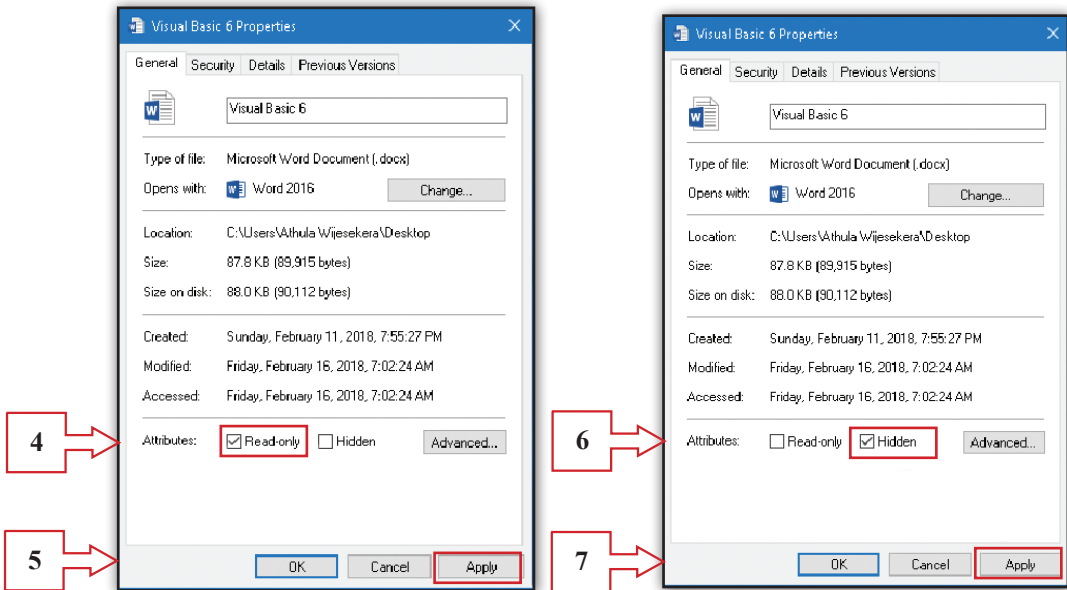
Visual Basic 6 Properties

General | Security | Details | Previous Versions

Visual Basic 6

Type of file: Microsoft Word Document (.docx)

Opens with: Word 2016 Change...

Location: C:\Users\Athula Wijesekera\Desktop

Size: 87.8 KB (89,915 bytes)

Size on disk: 88.0 KB (90,112 bytes)

Created: Sunday, February 11, 2018, 7:55:27 PM

Modified: Friday, February 16, 2018, 7:02:24 AM

Accessed: Friday, February 16, 2018, 7:02:24 AM

4

Attributes: ☑ Read-only ☐ Hidden Advanced...

5

OK Cancel Apply

Visual Basic 6 Properties

General | Security | Details | Previous Versions

Visual Basic 6

Type of file: Microsoft Word Document (.docx)

Opens with: Word 2016 Change...

Location: C:\Users\Athula Wijesekera\Desktop

Size: 87.8 KB (89,915 bytes)

Size on disk: 88.0 KB (90,112 bytes)

Created: Sunday, February 11, 2018, 7:55:27 PM

Modified: Friday, February 16, 2018, 7:02:24 AM

Accessed: Friday, February 16, 2018, 7:02:24 AM

6

Attributes: ☐ Read-only ☑ Hidden Advanced...

7

OK Cancel Apply